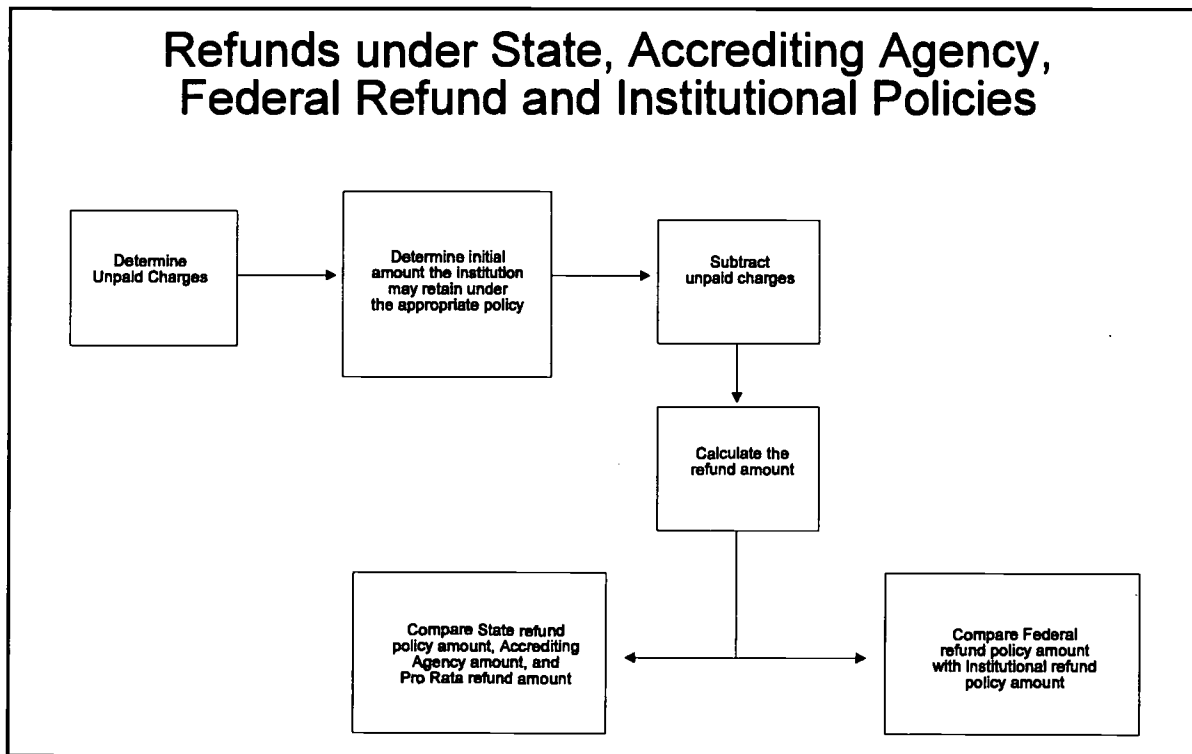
Refunds under State, Accrediting Agency, Federal Refund and Institutional Policies

Determine Unpaid Charges

Determine initial amount the institution may retain under the appropriate policy

Subtract unpaid charges

Calculate the refund amount

Compare State refund policy amount, Accrediting Agency amount, and Pro Rata refund amount

Compare Federal refund policy amount with Institutional refund policy amount